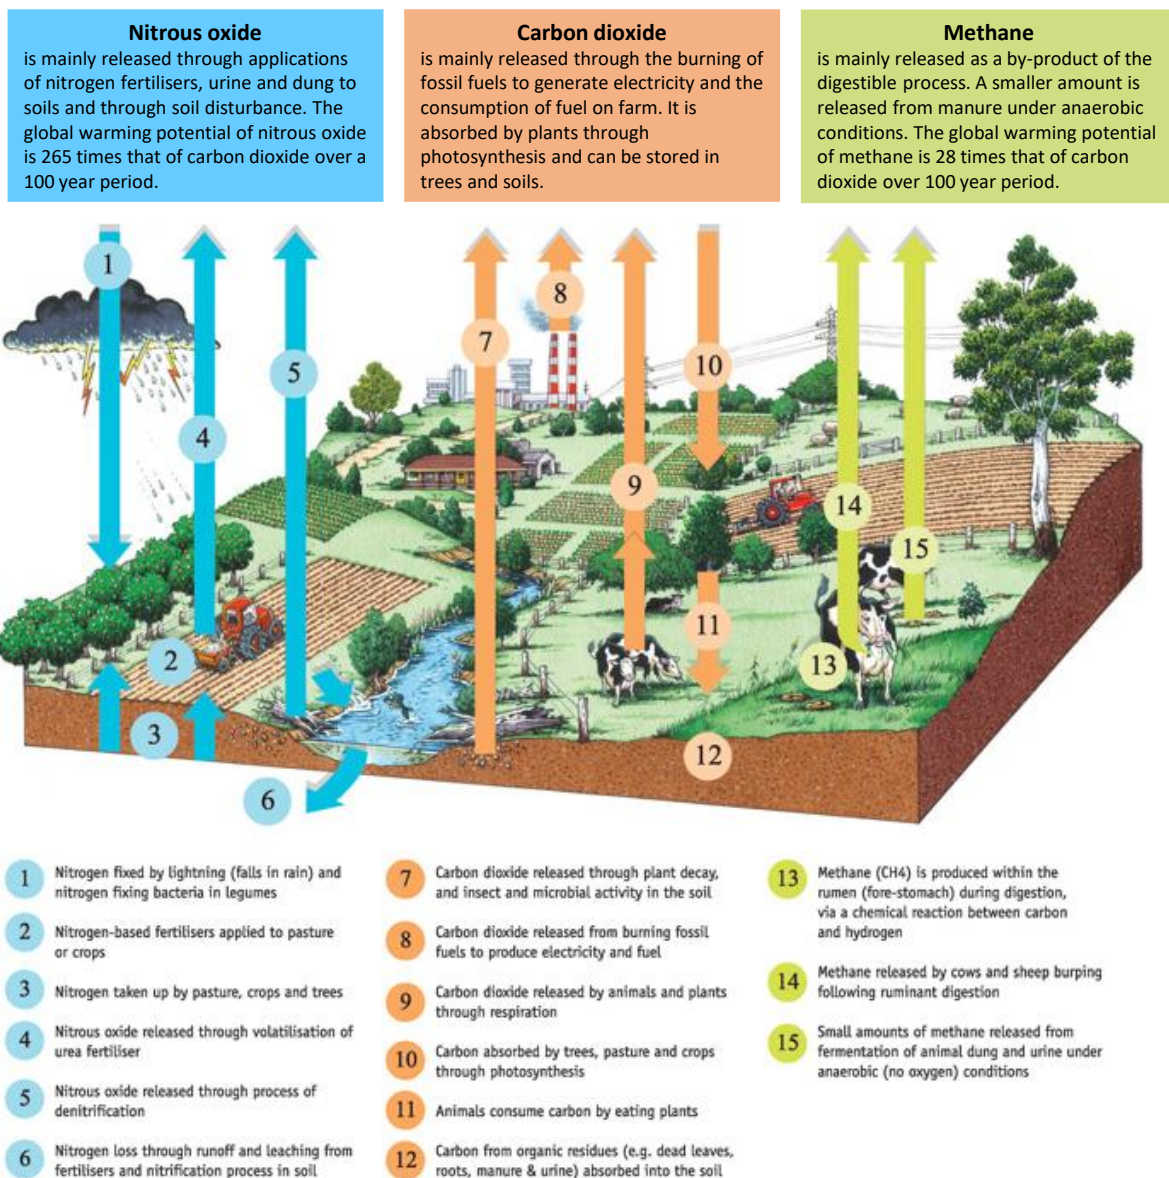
**Nitrous oxide**
is mainly released through applications of nitrogen fertilisers, urine and dung to soils and through soil disturbance. The global warming potential of nitrous oxide is 265 times that of carbon dioxide over a 100 year period.

**Carbon dioxide**
is mainly released through the burning of fossil fuels to generate electricity and the consumption of fuel on farm. It is absorbed by plants through photosynthesis and can be stored in trees and soils.

**Methane**
is mainly released as a by-product of the digestible process. A smaller amount is released from manure under anaerobic conditions. The global warming potential of methane is 28 times that of carbon dioxide over 100 year period.

1 2 3 4 5 6 7 8 9 10 11 12 13 14 15

1 Nitrogen fixed by lightning (falls in rain) and nitrogen fixing bacteria in legumes

2 Nitrogen-based fertilisers applied to pasture or crops

3 Nitrogen taken up by pasture, crops and trees

4 Nitrous oxide released through volatilisation of urea fertiliser

5 Nitrous oxide released through process of denitrification

6 Nitrogen loss through runoff and leaching from fertilisers and nitrification process in soil

7 Carbon dioxide released through plant decay, and insect and microbial activity in the soil

8 Carbon dioxide released from burning fossil fuels to produce electricity and fuel

9 Carbon dioxide released by animals and plants through respiration

10 Carbon absorbed by trees, pasture and crops through photosynthesis

11 Animals consume carbon by eating plants

12 Carbon from organic residues (e.g. dead leaves, roots, manure & urine) absorbed into the soil

13 Methane (CH4) is produced within the rumen (fore-stomach) during digestion, via a chemical reaction between carbon and hydrogen

14 Methane released by cows and sheep burping following ruminant digestion

15 Small amounts of methane released from fermentation of animal dung and urine under anaerobic (no oxygen) conditions